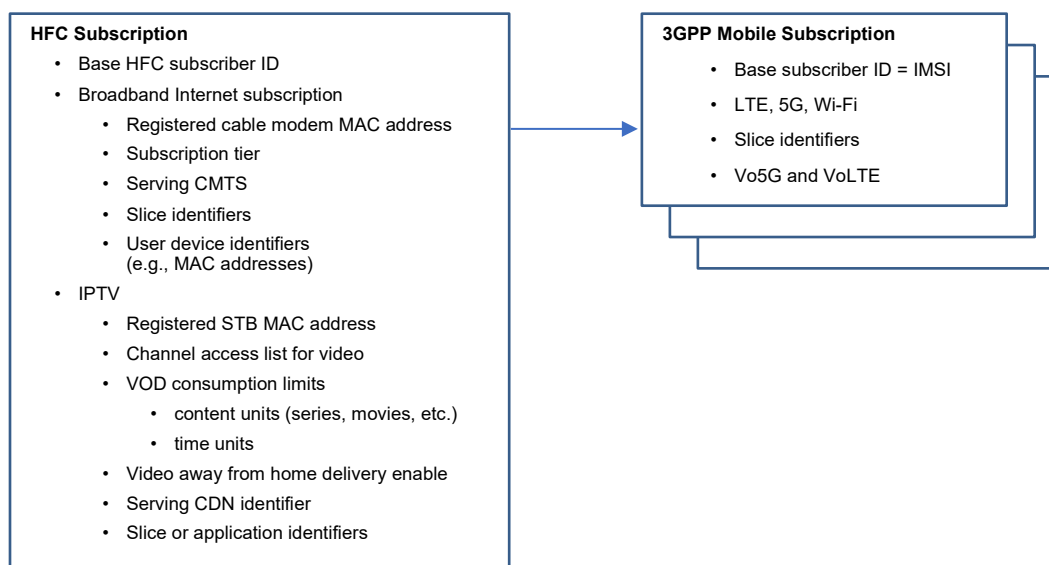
**HFC Subscription**

- Base HFC subscriber ID
- Broadband Internet subscription
  - Registered cable modem MAC address
  - Subscription tier
  - Serving CMTS
  - Slice identifiers
  - User device identifiers (e.g., MAC addresses)
- IPTV
  - Registered STB MAC address
  - Channel access list for video
  - VOD consumption limits
    - content units (series, movies, etc.)
    - time units
  - Video away from home delivery enable
  - Serving CDN identifier
  - Slice or application identifiers

**3GPP Mobile Subscription**

- Base subscriber ID = IMSI
- LTE, 5G, Wi-Fi
- Slice identifiers
- Vo5G and VoLTE